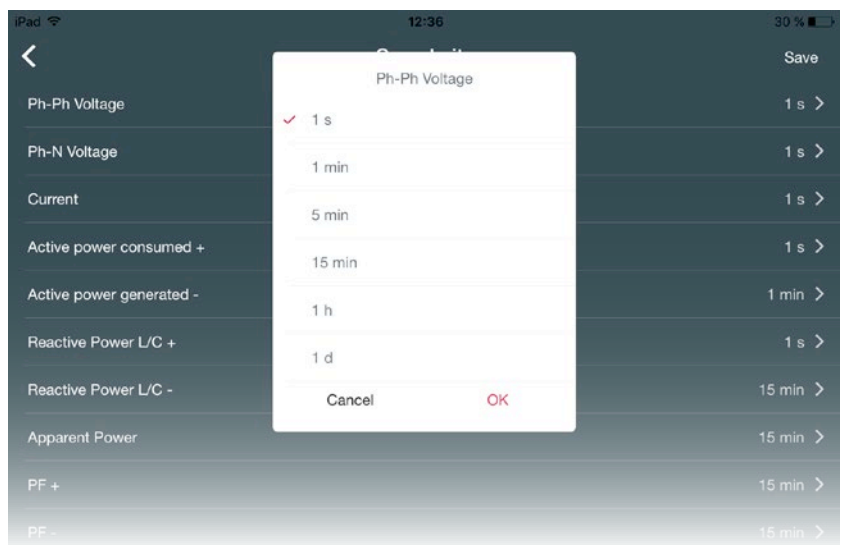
iPad
12:36
30 %

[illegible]
Save

Ph-Ph Voltage
1 s
Ph-N Voltage
1 s
Current
1 s
Active power consumed +
1 s
Active power generated -
1 min
Reactive Power L/C +
1 s
Reactive Power L/C -
15 min
Apparent Power
15 min
PF +
15 min
PF -
15 min

Ph-Ph Voltage
✓ 1 s
1 min
5 min
15 min
1 h
1 d
Cancel
OK